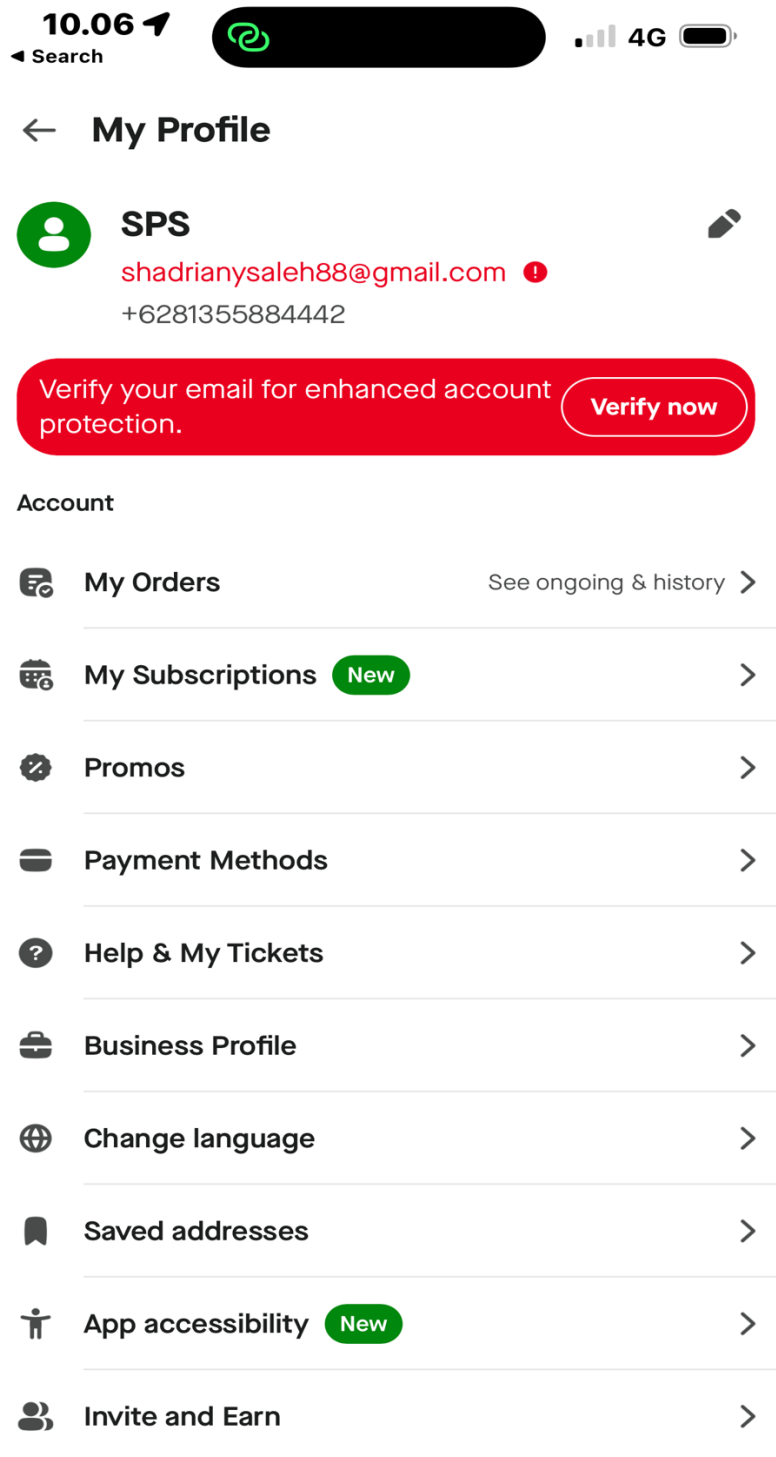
10.06
◀ Search
4G

My Profile

SPS
shadrianysaleh88@gmail.com
+6281355884442

Verify your email for enhanced account protection.
Verify now

Account

My Orders
See ongoing & history

My Subscriptions New

Promos

Payment Methods

Help & My Tickets

Business Profile

Change language

Saved addresses

App accessibility New

Invite and Earn